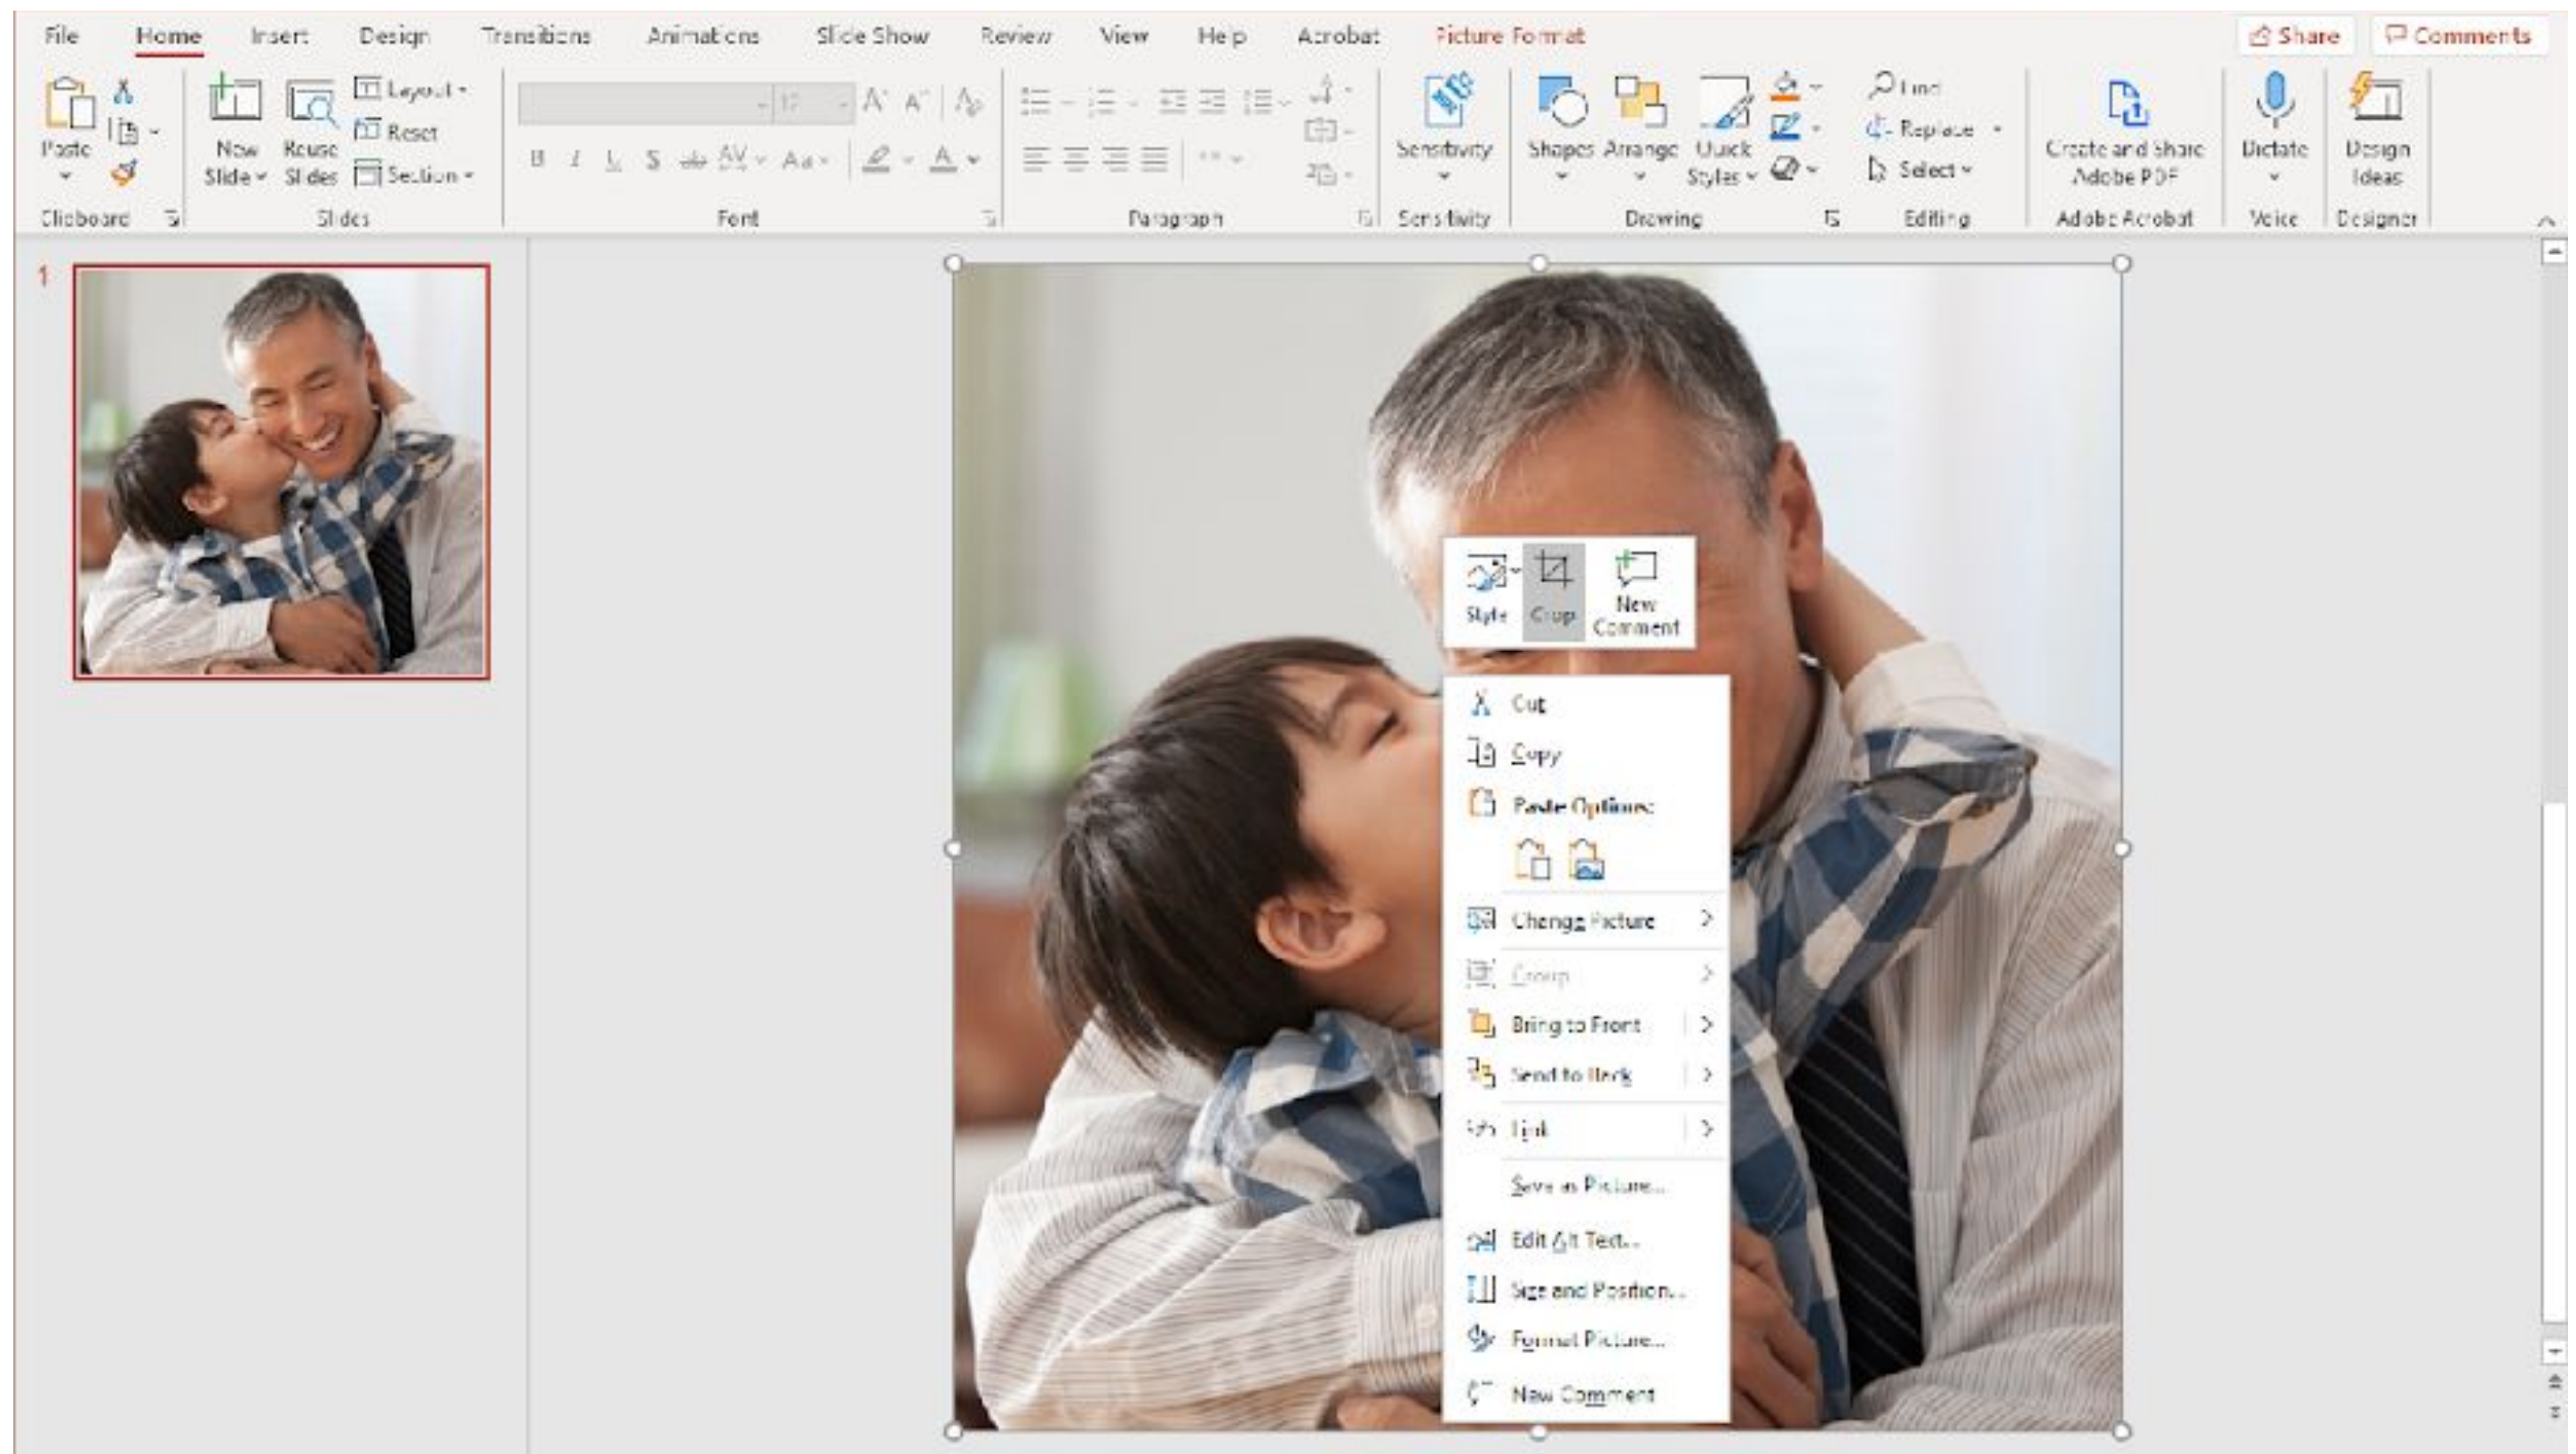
File Home Insert Design Transitions Animations Slide Show Review View Help Acrobat Picture Format

Share Comments

Paste

New Slide Reuse Slides Layout Reset Section

Clipboard Slides Font Paragraph

Sensitivity

Sensitivity

Shapes Arrange Quick Styles

Drawing

Find Replace Select

Editing

Create and share Adobe PDF

Adobe Acrobat

Dictate

Voice

Design Ideas

Designer

1

Style Crop New Comment

Cut
Copy
Paste Options:
Change Picture
Group
Bring to Front
Send to Back
Link
Save as Picture...
Edit Alt Text...
Size and Position...
Format Picture...
New Comment